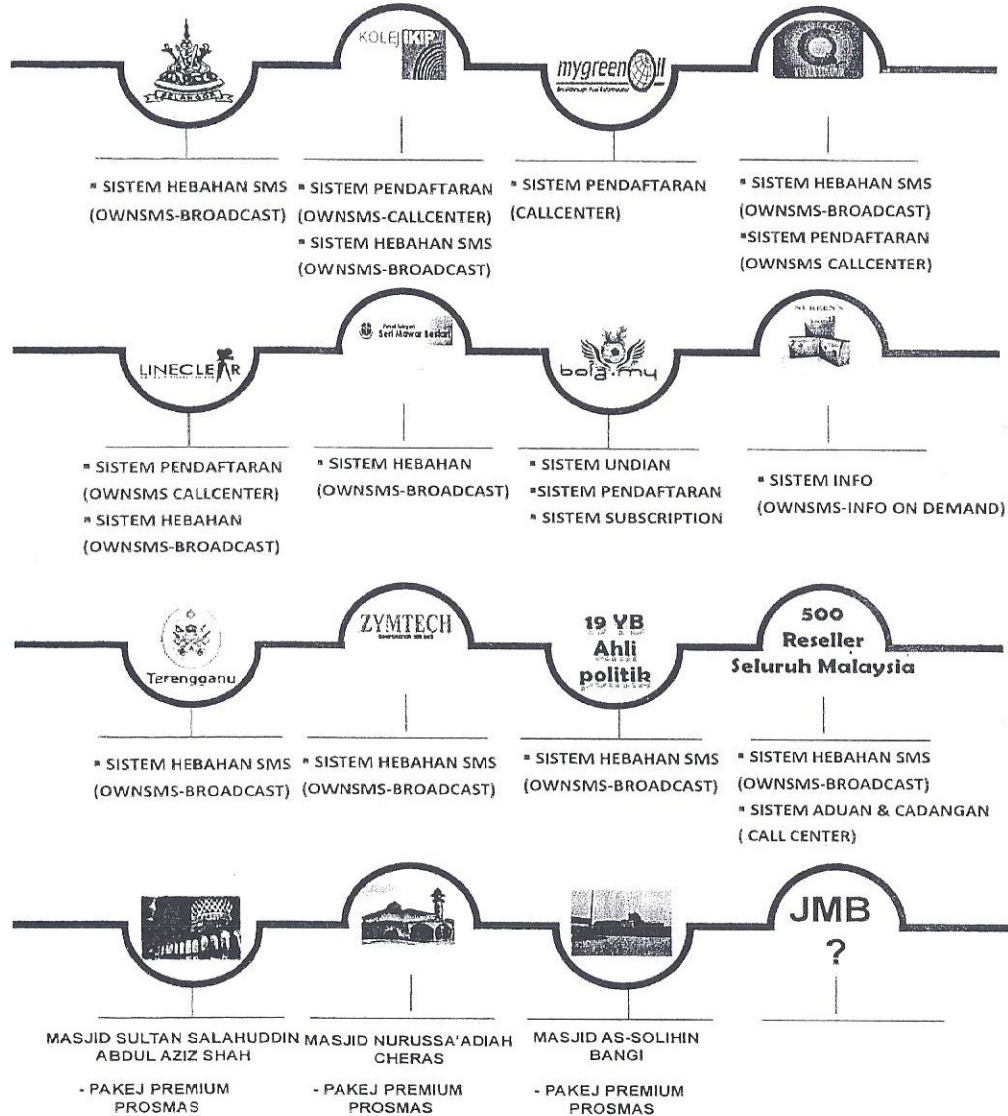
SELANGOR

KOLEJ IKIP

mygreen

▪ SISTEM HEBAHAN SMS (OWNSMS-BROADCAST)

▪ SISTEM PENDAFTARAN (OWNSMS-CALLCENTER)
▪ SISTEM HEBAHAN SMS (OWNSMS-BROADCAST)

▪ SISTEM PENDAFTARAN (CALLCENTER)

▪ SISTEM HEBAHAN SMS (OWNSMS-BROADCAST)
▪SISTEM PENDAFTARAN (OWNSMS CALLCENTER)

LINECLEAR

Seri Mawar Berhad

bola.my

NUBREN'S

▪ SISTEM PENDAFTARAN (OWNSMS CALLCENTER)
▪ SISTEM HEBAHAN (OWNSMS-BROADCAST)

▪ SISTEM HEBAHAN (OWNSMS-BROADCAST)

▪ SISTEM UNDIAN
▪SISTEM PENDAFTARAN
▪ SISTEM SUBSCRIPTION

▪ SISTEM INFO (OWNSMS-INFO ON DEMAND)

Terengganu

ZYMTECH

19 YB Ahli politik

500 Reseller Seluruh Malaysia

▪ SISTEM HEBAHAN SMS (OWNSMS-BROADCAST)

▪ SISTEM HEBAHAN SMS (OWNSMS-BROADCAST)

▪ SISTEM HEBAHAN SMS (OWNSMS-BROADCAST)

▪ SISTEM HEBAHAN SMS (OWNSMS-BROADCAST)
▪ SISTEM ADUAN & CADANGAN ( CALL CENTER)

JMB ?

MASJID SULTAN SALAHUDDIN ABDUL AZIZ SHAH

- PAKEJ PREMIUM PROSMAS

MASJID NURUSSA'ADIAH CHERAS

- PAKEJ PREMIUM PROSMAS

MASJID AS-SOLIHIN BANGI

- PAKEJ PREMIUM PROSMAS